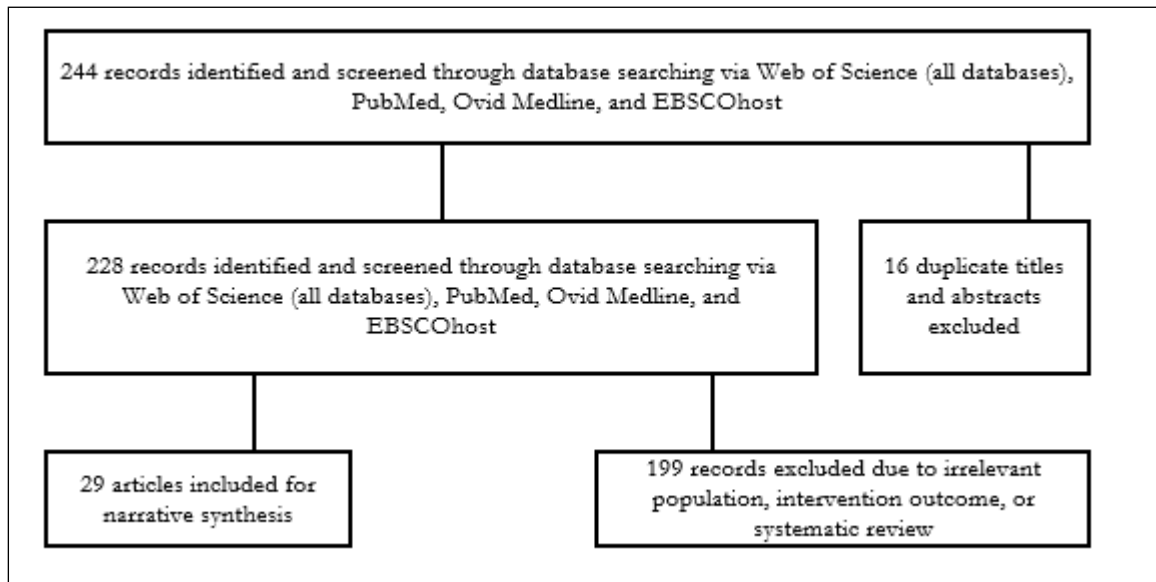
244 records identified and screened through database searching via Web of Science (all databases), PubMed, Ovid Medline, and EBSCOhost

228 records identified and screened through database searching via Web of Science (all databases), PubMed, Ovid Medline, and EBSCOhost

16 duplicate titles and abstracts excluded

29 articles included for narrative synthesis

199 records excluded due to irrelevant population, intervention outcome, or systematic review